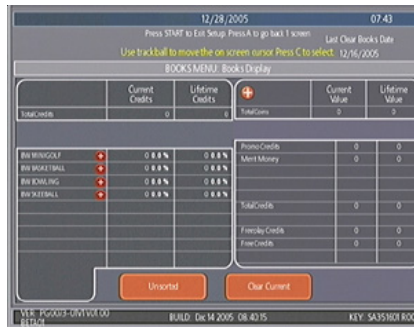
12/28/2005 07:43

Press START to Exit Setup. Press A to go back 1 screen.

Last Clear Books Date

Use trackball to move the on screen cursor. Press C to select.

12/16/2005

BOOKS MENU: Books Display

| | Current Credits | Lifetime Credits |
|---|---|---|
| TotalCredits | 0 | 0 |

| | Current Value | Lifetime Value |
|---|---|---|
| TotalCoins | 0 | 0 |

| | Current Credits | Lifetime Credits |
|---|---|---|
| BW MINIGOLF | 0 0.0 % | 0 0.0 % |
| BW BASKETBALL | 0 0.0 % | 0 0.0 % |
| BW BOWLING | 0 0.0 % | 0 0.0 % |
| BW SKEEBALL | 0 0.0 % | 0 0.0 % |

| | | |
|---|---|---|
| Promo Credits | 0 | 0 |
| Merit Money | 0 | 0 |
| TotalCredits | 0 | 0 |
| Freeplay Credits | 0 | 0 |
| Free Credits | 0 | 0 |

Unsorted

Clear Current

VER: PG0013-01V1.0.00 BETA01

BUILD: Dec 14 2005 08:40:15

KEY: SA35160I R0I